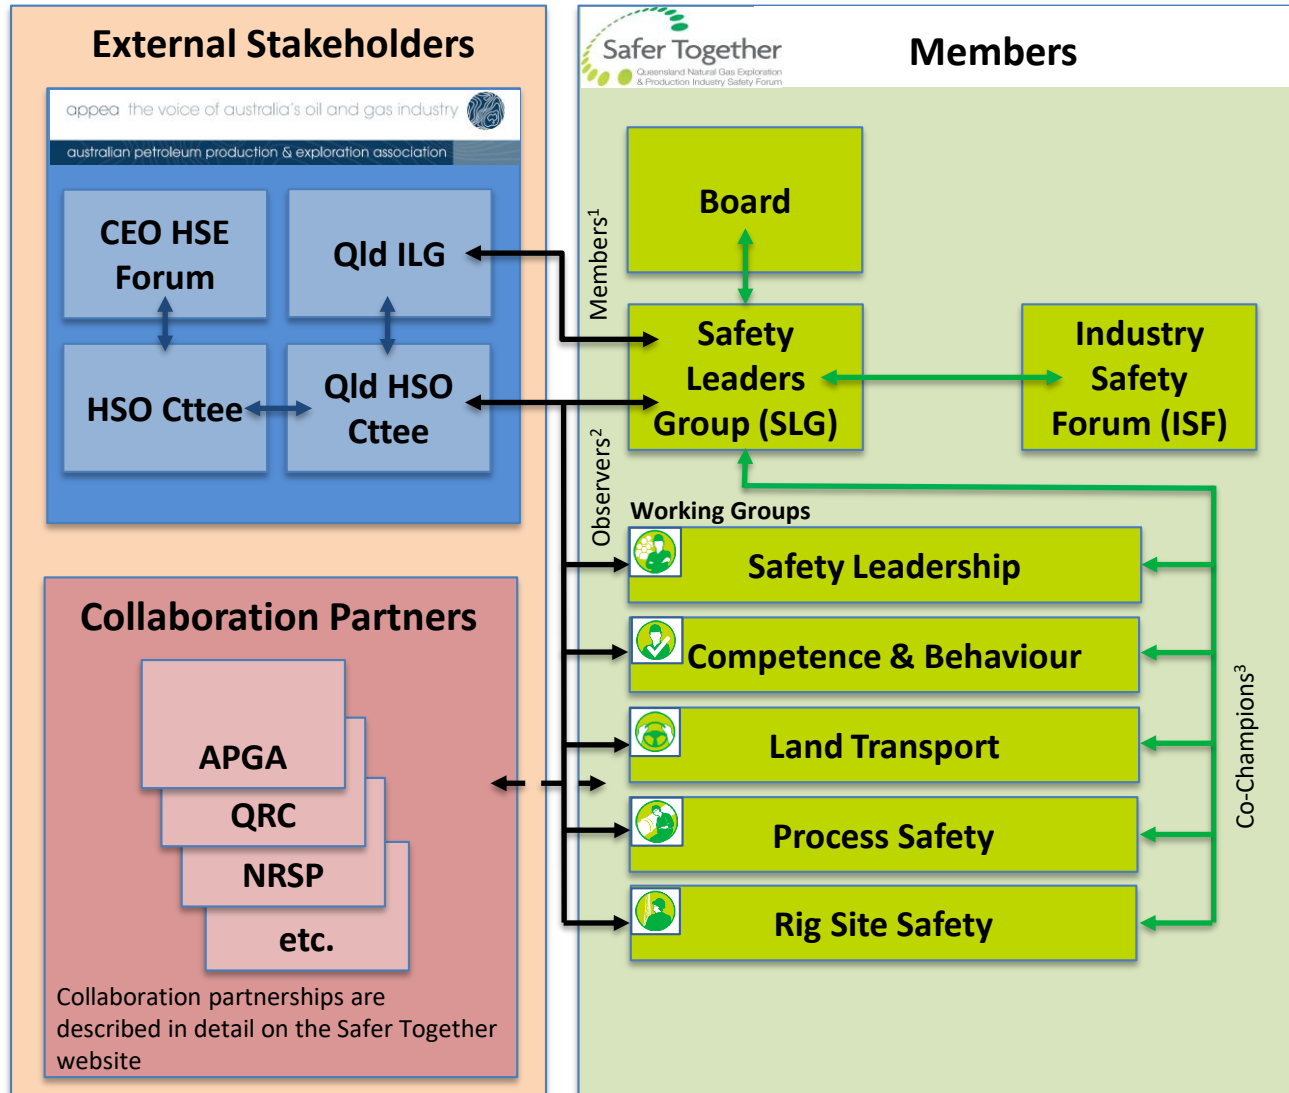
External Stakeholders

appea the voice of australia's oil and gas industry

australian petroleum production & exploration association

CEO HSE Forum

Qld ILG

HSO Cttee

Qld HSO Cttee

Collaboration Partners

APGA

QRC

NRSP

etc.

Collaboration partnerships are described in detail on the Safer Together website

Safer Together
Queensland Natural Gas Exploration & Production Industry Safety Forum

Members

Members$^1$

Observers$^2$

Board

Safety Leaders Group (SLG)

Industry Safety Forum (ISF)

Working Groups

Safety Leadership

Competence & Behaviour

Land Transport

Process Safety

Rig Site Safety

Co-Champions$^3$